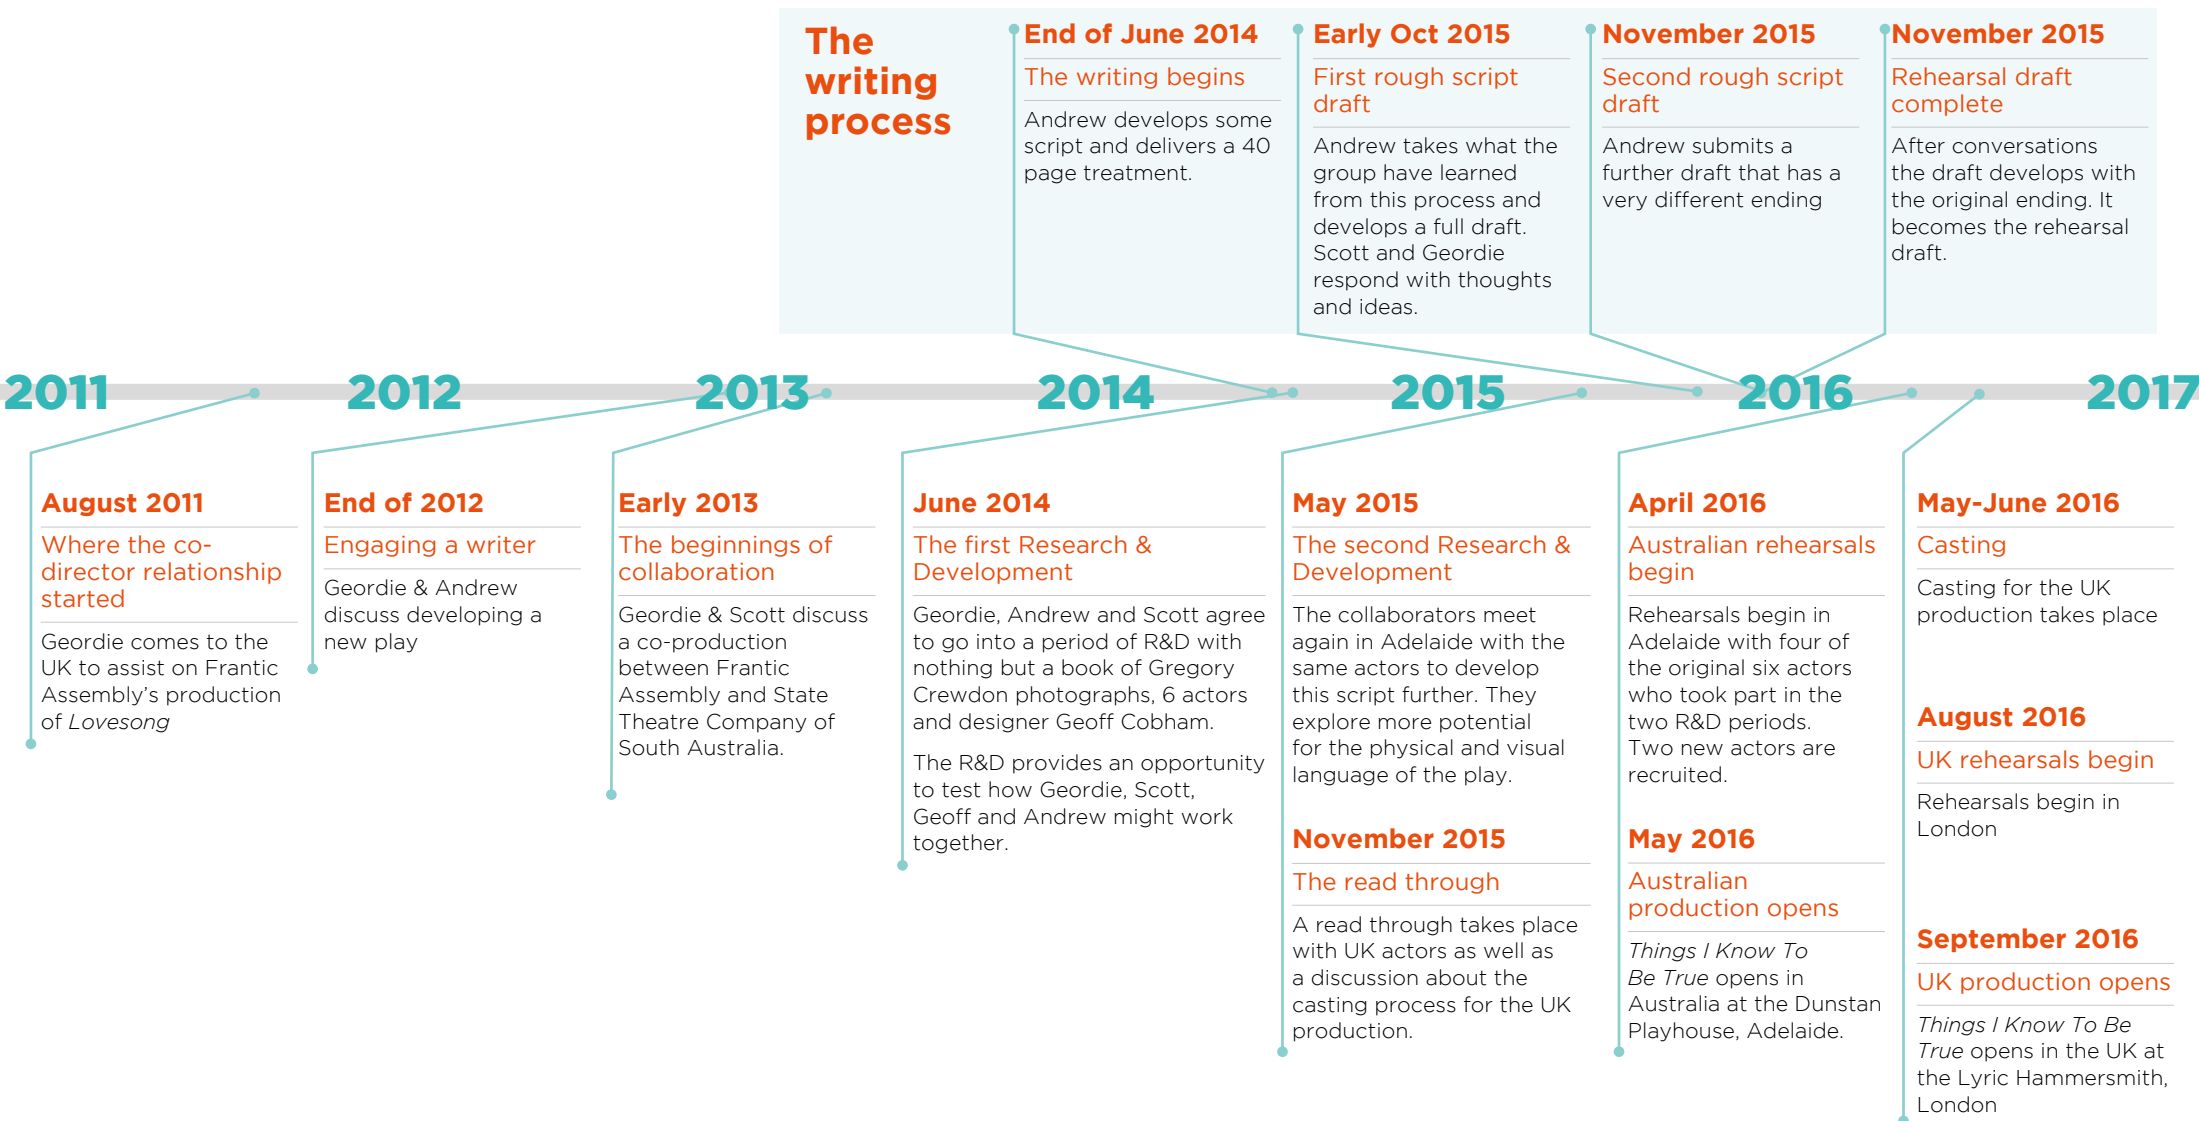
The writing process

End of June 2014
The writing begins
Andrew develops some script and delivers a 40 page treatment.

Early Oct 2015
First rough script draft
Andrew takes what the group have learned from this process and develops a full draft. Scott and Geordie respond with thoughts and ideas.

November 2015
Second rough script draft
Andrew submits a further draft that has a very different ending

November 2015
Rehearsal draft complete
After conversations the draft develops with the original ending. It becomes the rehearsal draft.

2011 2012 2013 2014 2015 2016 2017

August 2011
Where the co-director relationship started
Geordie comes to the UK to assist on Frantic Assembly's production of *Lovesong*

End of 2012
Engaging a writer
Geordie & Andrew discuss developing a new play

Early 2013
The beginnings of collaboration
Geordie & Scott discuss a co-production between Frantic Assembly and State Theatre Company of South Australia.

June 2014
The first Research & Development
Geordie, Andrew and Scott agree to go into a period of R&D with nothing but a book of Gregory Crewdon photographs, 6 actors and designer Geoff Cobham.

The R&D provides an opportunity to test how Geordie, Scott, Geoff and Andrew might work together.

May 2015
The second Research & Development
The collaborators meet again in Adelaide with the same actors to develop this script further. They explore more potential for the physical and visual language of the play.

November 2015
The read through
A read through takes place with UK actors as well as a discussion about the casting process for the UK production.

April 2016
Australian rehearsals begin
Rehearsals begin in Adelaide with four of the original six actors who took part in the two R&D periods. Two new actors are recruited.

May 2016
Australian production opens
*Things I Know To Be True* opens in Australia at the Dunstan Playhouse, Adelaide.

May-June 2016
Casting
Casting for the UK production takes place

August 2016
UK rehearsals begin
Rehearsals begin in London

September 2016
UK production opens
*Things I Know To Be True* opens in the UK at the Lyric Hammersmith, London